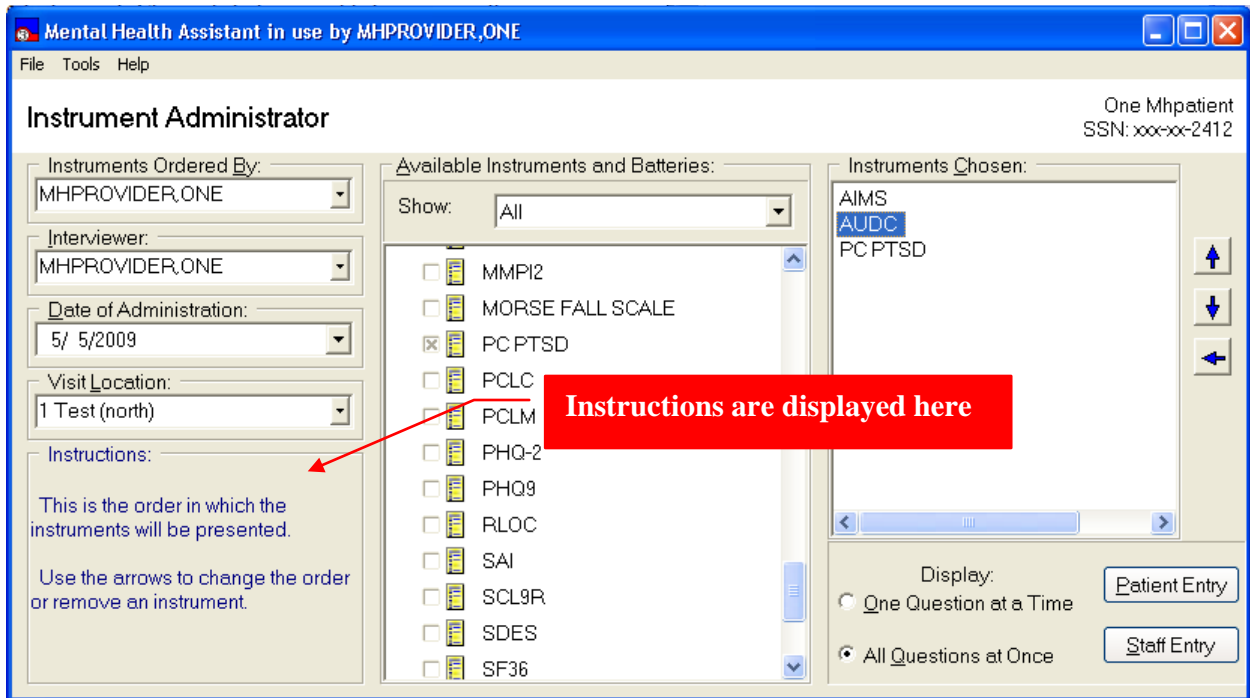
Mental Health Assistant in use by MHPROVIDER,ONE

File Tools Help

Instrument Administrator

One Mhpatient
SSN: xxx-xx-2412

Instruments Ordered By:
MHPROVIDER,ONE

Interviewer:
MHPROVIDER,ONE

Date of Administration:
5/ 5/2009

Visit Location:
1 Test (north)

Instructions:

This is the order in which the instruments will be presented.

Use the arrows to change the order or remove an instrument.

Available Instruments and Batteries:

Show: All

MMPI2
MORSE FALL SCALE
PC PTSD
PCLC
PCLM
PHQ-2
PHQ9
RLOC
SAI
SCL9R
SDES
SF36

Instructions are displayed here

Instruments Chosen:
AIMS
AUDC
PC PTSD

Display:
One Question at a Time
All Questions at Once

Patient Entry
Staff Entry